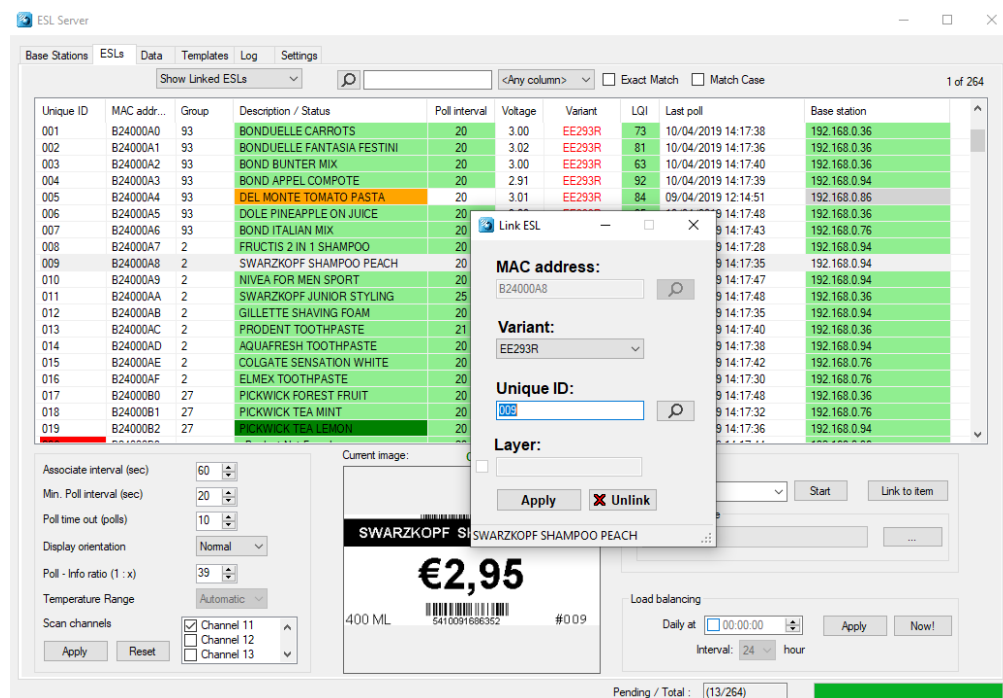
ESL Server

Base Stations | ESLs | Data | Templates | Log | Settings

Show Linked ESLs | <Any column> | Exact Match | Match Case | 1 of 264

| Unique ID | MAC addr... | Group | Description / Status | Poll interval | Voltage | Variant | LQI | Last poll | Base station |
|---|---|---|---|---|---|---|---|---|---|
| 001 | B24000A0 | 93 | BONDUELLE CARROTS | 20 | 3.00 | EE293R | 73 | 10/04/2019 14:17:38 | 192.168.0.36 |
| 002 | B24000A1 | 93 | BONDUELLE FANTASIA FESTINI | 20 | 3.02 | EE293R | 81 | 10/04/2019 14:17:36 | 192.168.0.36 |
| 003 | B24000A2 | 93 | BOND BUNTER MIX | 20 | 3.00 | EE293R | 63 | 10/04/2019 14:17:40 | 192.168.0.36 |
| 004 | B24000A3 | 93 | BOND APPEL COMPOTE | 20 | 2.91 | EE293R | 92 | 10/04/2019 14:17:39 | 192.168.0.94 |
| 005 | B24000A4 | 93 | DEL MONTE TOMATO PASTA | 20 | 3.01 | EE293R | 84 | 09/04/2019 12:14:51 | 192.168.0.86 |
| 006 | B24000A5 | 93 | DOLE PINEAPPLE ON JUICE | 20 | | | | 9 14:17:48 | 192.168.0.36 |
| 007 | B24000A6 | 93 | BOND ITALIAN MIX | 20 | | | | 9 14:17:43 | 192.168.0.76 |
| 008 | B24000A7 | 2 | FRUCTIS 2 IN 1 SHAMPOO | 20 | | | | 9 14:17:28 | 192.168.0.94 |
| 009 | B24000A8 | 2 | SWARZKOPF SHAMPOO PEACH | 20 | | | | 9 14:17:35 | 192.168.0.94 |
| 010 | B24000A9 | 2 | NIVEA FOR MEN SPORT | 20 | | | | 9 14:17:47 | 192.168.0.94 |
| 011 | B24000AA | 2 | SWARZKOPF JUNIOR STYLING | 25 | | | | 9 14:17:48 | 192.168.0.36 |
| 012 | B24000AB | 2 | GILLETTE SHAVING FOAM | 20 | | | | 9 14:17:35 | 192.168.0.94 |
| 013 | B24000AC | 2 | PRODENT TOOTHPASTE | 21 | | | | 9 14:17:40 | 192.168.0.36 |
| 014 | B24000AD | 2 | AQUAFRESH TOOTHPASTE | 20 | | | | 9 14:17:38 | 192.168.0.94 |
| 015 | B24000AE | 2 | COLGATE SENSATION WHITE | 20 | | | | 9 14:17:42 | 192.168.0.76 |
| 016 | B24000AF | 2 | ELMEX TOOTHPASTE | 20 | | | | 9 14:17:30 | 192.168.0.76 |
| 017 | B24000B0 | 27 | PICKWICK FOREST FRUIT | 20 | | | | 9 14:17:48 | 192.168.0.36 |
| 018 | B24000B1 | 27 | PICKWICK TEA MINT | 20 | | | | 9 14:17:32 | 192.168.0.76 |
| 019 | B24000B2 | 27 | PICKWICK TEA LEMON | 20 | | | | 9 14:17:36 | 192.168.0.94 |

Link ESL
MAC address:
B24000A8
Variant:
EE293R
Unique ID:
009
Layer:
Apply | Unlink
SWARZKOPF SHAMPOO PEACH

Associate interval (sec) 60
Min. Poll interval (sec) 20
Poll time out (polls) 10
Display orientation Normal
Poll - Info ratio (1 : x) 39
Temperature Range Automatic
Scan channels
Channel 11
Channel 12
Channel 13
Apply | Reset

Current image:
SWARZKOPF SH
€2,95
400 ML 5410091686352 #009

Start | Link to item
...

Load balancing
Daily at 00:00:00 | Apply | Now!
Interval: 24 hour

Pending / Total : (13/264)